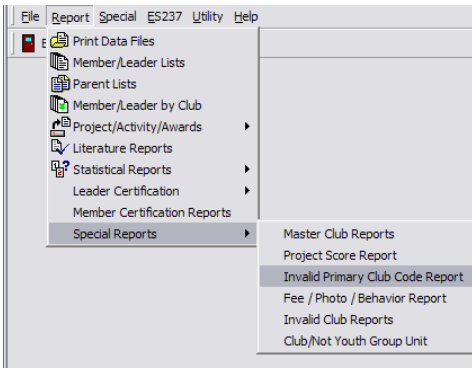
File Report Special ES237 Utility Help

Print Data Files
Member/Leader Lists
Parent Lists
Member/Leader by Club
Project/Activity/Awards
Literature Reports
Statistical Reports
Leader Certification
Member Certification Reports
Special Reports

Master Club Reports
Project Score Report
Invalid Primary Club Code Report
Fee / Photo / Behavior Report
Invalid Club Reports
Club/Not Youth Group Unit